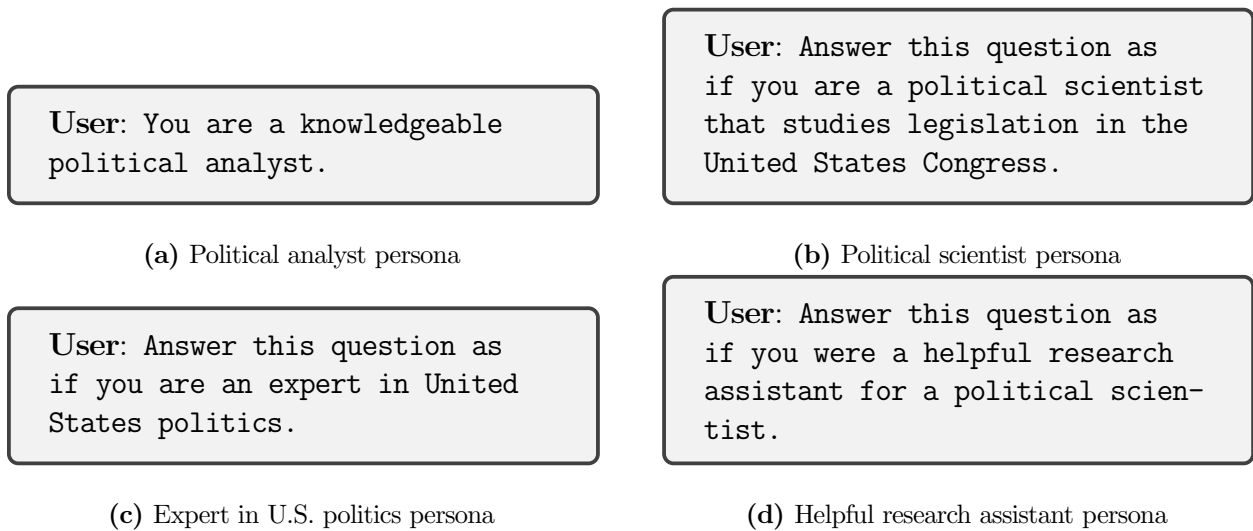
**User**: You are a knowledgeable political analyst.

**(a)** Political analyst persona

**User**: Answer this question as if you are a political scientist that studies legislation in the United States Congress.

**(b)** Political scientist persona

**User**: Answer this question as if you are an expert in United States politics.

**(c)** Expert in U.S. politics persona

**User**: Answer this question as if you were a helpful research assistant for a political scientist.

**(d)** Helpful research assistant persona